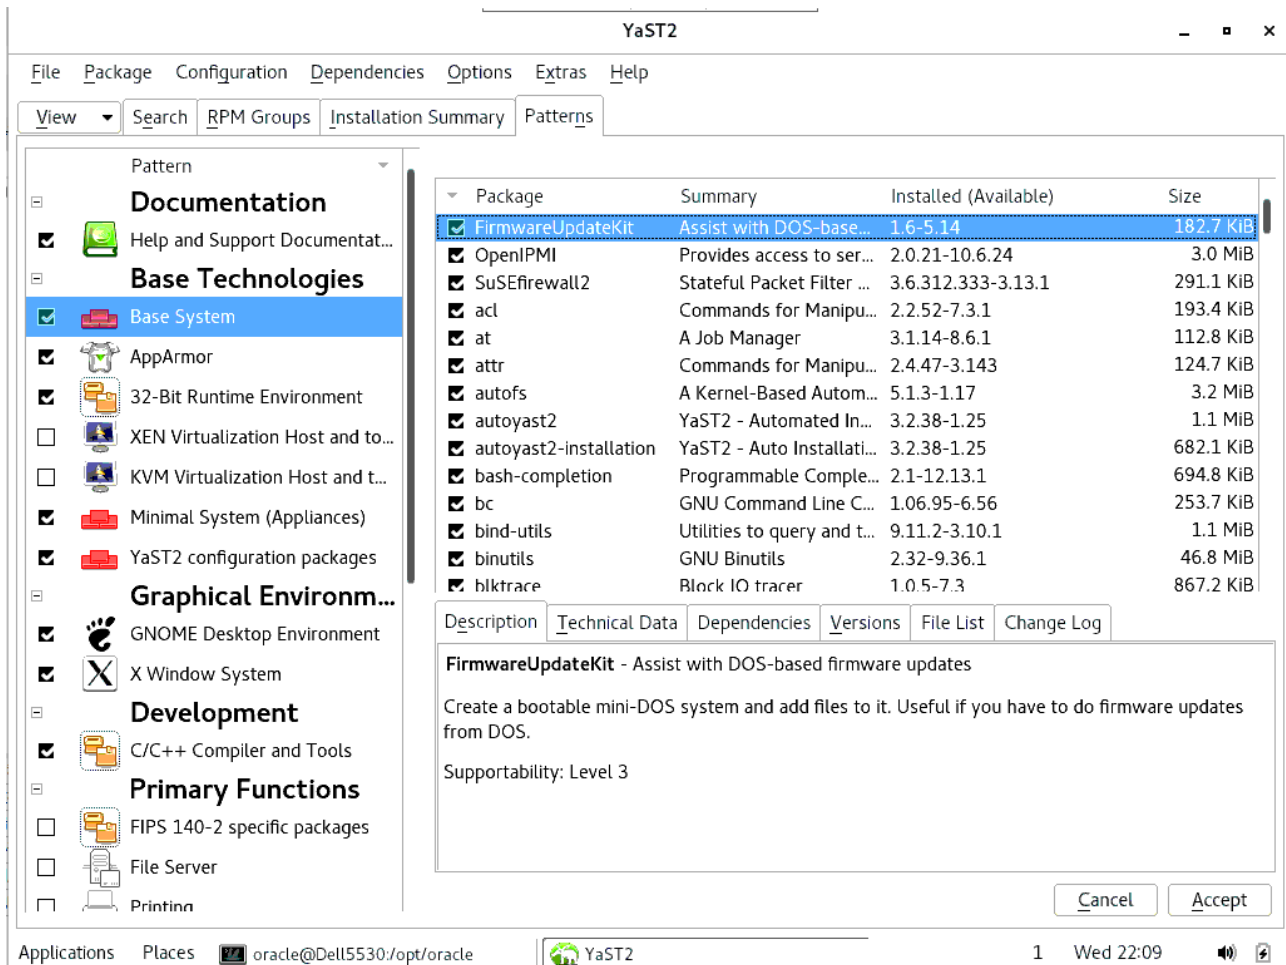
YaST2

File Package Configuration Dependencies Options Extras Help

View Search RPM Groups Installation Summary Patterns

Pattern

Documentation
Help and Support Documentat...
Base Technologies
Base System
AppArmor
32-Bit Runtime Environment
XEN Virtualization Host and to...
KVM Virtualization Host and t...
Minimal System (Appliances)
YaST2 configuration packages
Graphical Environm...
GNOME Desktop Environment
X Window System
Development
C/C++ Compiler and Tools
Primary Functions
FIPS 140-2 specific packages
File Server
Printing

| Package | Summary | Installed (Available) | Size |
|---|---|---|---|
| FirmwareUpdateKit | Assist with DOS-base... | 1.6-5.14 | 182.7 KiB |
| OpenIPMI | Provides access to ser... | 2.0.21-10.6.24 | 3.0 MiB |
| SuSEfirewall2 | Stateful Packet Filter ... | 3.6.312.333-3.13.1 | 291.1 KiB |
| acl | Commands for Manipu... | 2.2.52-7.3.1 | 193.4 KiB |
| at | A Job Manager | 3.1.14-8.6.1 | 112.8 KiB |
| attr | Commands for Manipu... | 2.4.47-3.143 | 124.7 KiB |
| autofs | A Kernel-Based Autom... | 5.1.3-1.17 | 3.2 MiB |
| autoyast2 | YaST2 - Automated In... | 3.2.38-1.25 | 1.1 MiB |
| autoyast2-installation | YaST2 - Auto Installati... | 3.2.38-1.25 | 682.1 KiB |
| bash-completion | Programmable Comple... | 2.1-12.13.1 | 694.8 KiB |
| bc | GNU Command Line C... | 1.06.95-6.56 | 253.7 KiB |
| bind-utils | Utilities to query and t... | 9.11.2-3.10.1 | 1.1 MiB |
| binutils | GNU Binutils | 2.32-9.36.1 | 46.8 MiB |
| blktrace | Block IO tracer | 1.0.5-7.3 | 867.2 KiB |

Description Technical Data Dependencies Versions File List Change Log

FirmwareUpdateKit - Assist with DOS-based firmware updates

Create a bootable mini-DOS system and add files to it. Useful if you have to do firmware updates from DOS.

Supportability: Level 3

Cancel Accept

Applications Places oracle@Dell5530:/opt/oracle YaST2 1 Wed 22:09